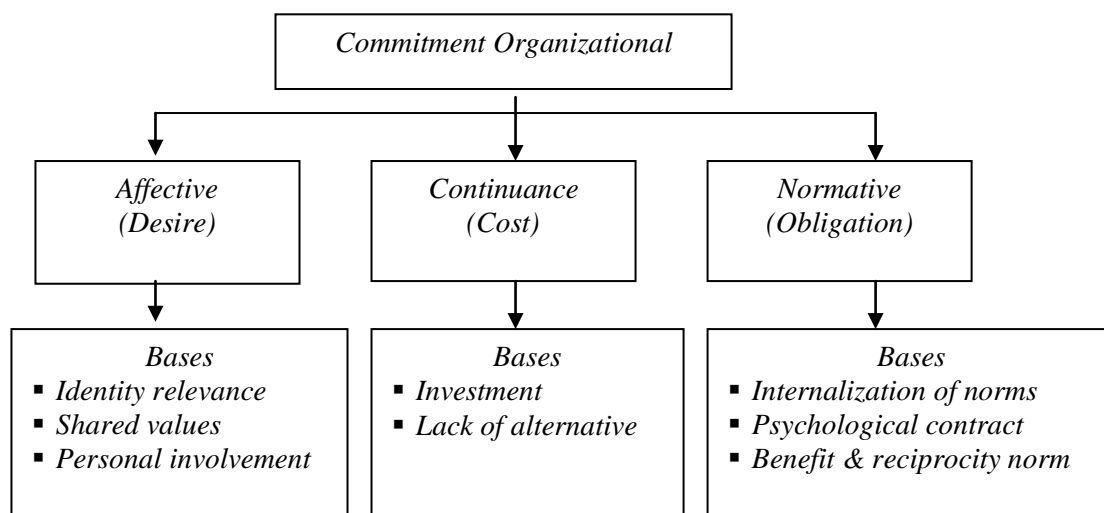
Commitment Organizational

Affective
(Desire)

Continuance
(Cost)

Normative
(Obligation)

Bases
▪ Identity relevance
▪ Shared values
▪ Personal involvement

Bases
▪ Investment
▪ Lack of alternative

Bases
▪ Internalization of norms
▪ Psychological contract
▪ Benefit & reciprocity norm